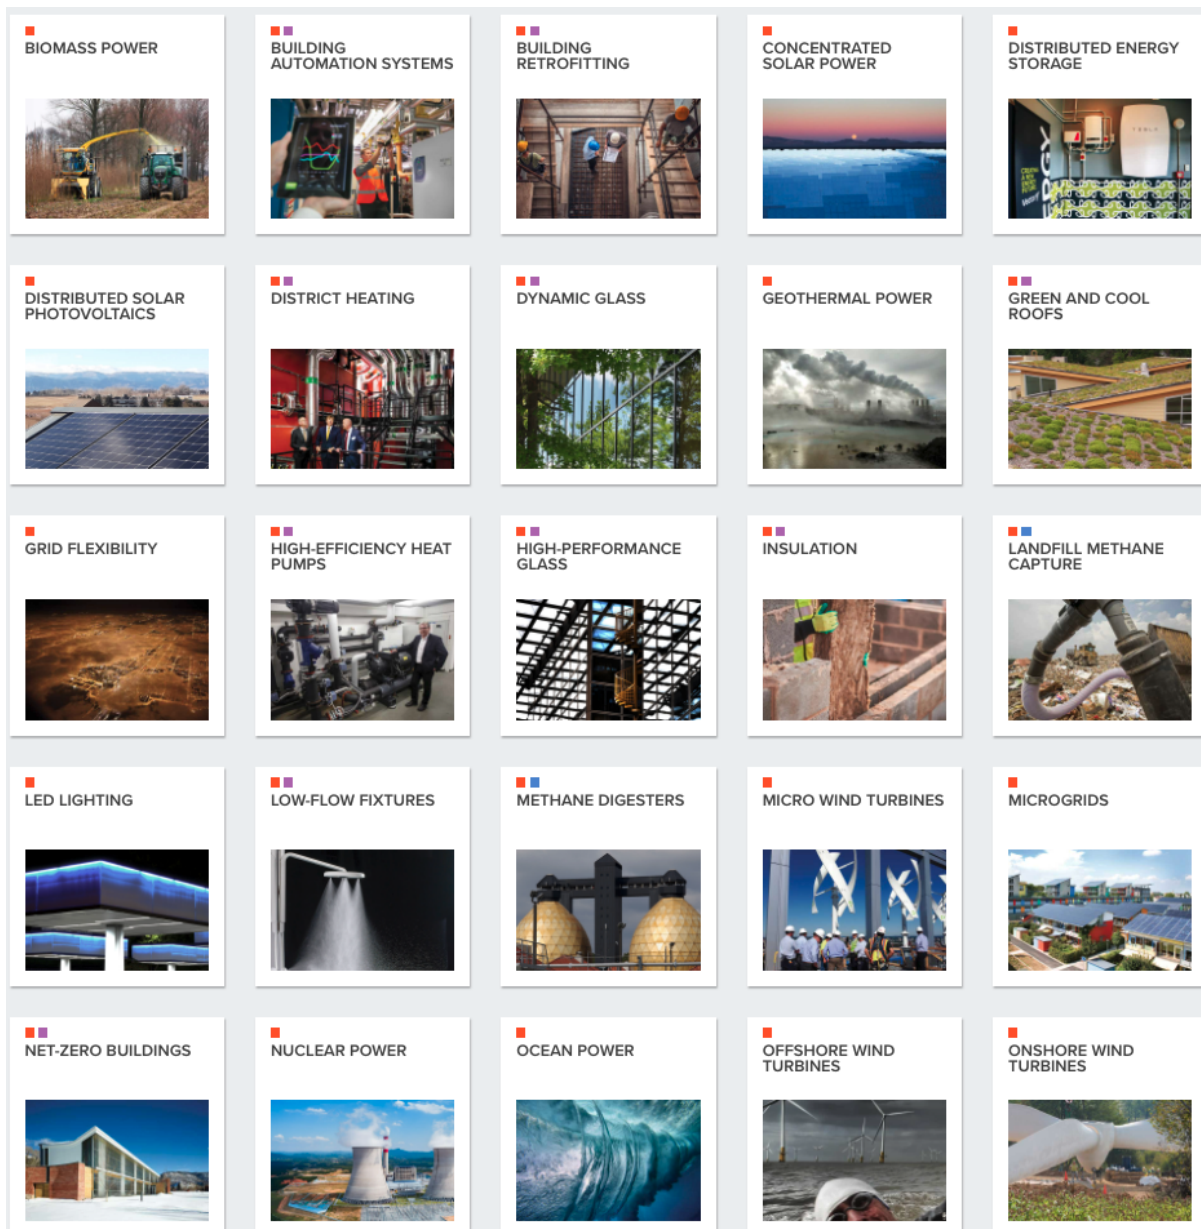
BIOMASS POWER

BUILDING AUTOMATION SYSTEMS

BUILDING RETROFITTING

CONCENTRATED SOLAR POWER

DISTRIBUTED ENERGY STORAGE

DISTRIBUTED SOLAR PHOTOVOLTAICS

DISTRICT HEATING

DYNAMIC GLASS

GEOTHERMAL POWER

GREEN AND COOL ROOFS

GRID FLEXIBILITY

HIGH-EFFICIENCY HEAT PUMPS

HIGH-PERFORMANCE GLASS

INSULATION

LANDFILL METHANE CAPTURE

LED LIGHTING

LOW-FLOW FIXTURES

METHANE DIGESTERS

MICRO WIND TURBINES

MICROGRIDS

NET-ZERO BUILDINGS

NUCLEAR POWER

OCEAN POWER

OFFSHORE WIND TURBINES

ONSHORE WIND TURBINES